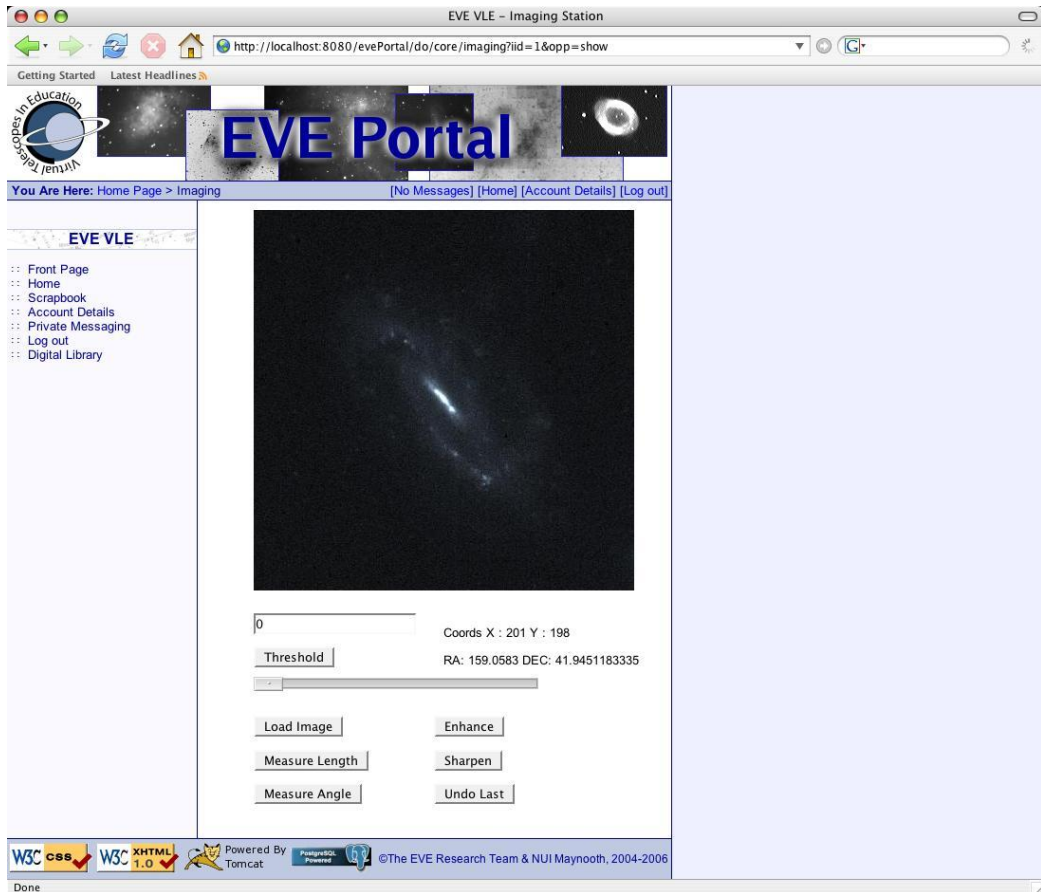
EVE VLE – Imaging Station

http://localhost:8080/evePortal/do/core/imaging?iid=1&opp=show

Getting Started Latest Headlines

Virtual Telescopes In Education

EVE Portal

You Are Here: Home Page > Imaging

[No Messages] [Home] [Account Details] [Log out]

EVE VLE

:: Front Page
:: Home
:: Scrapbook
:: Account Details
:: Private Messaging
:: Log out
:: Digital Library

0

Coords X : 201 Y : 198

Threshold

RA: 159.0583 DEC: 41.9451183335

Load Image

Enhance

Measure Length

Sharpen

Measure Angle

Undo Last

W3C CSS W3C XHTML 1.0 Powered By Tomcat PostgreSQL Powered ©The EVE Research Team & NUI Maynooth, 2004-2006

Done